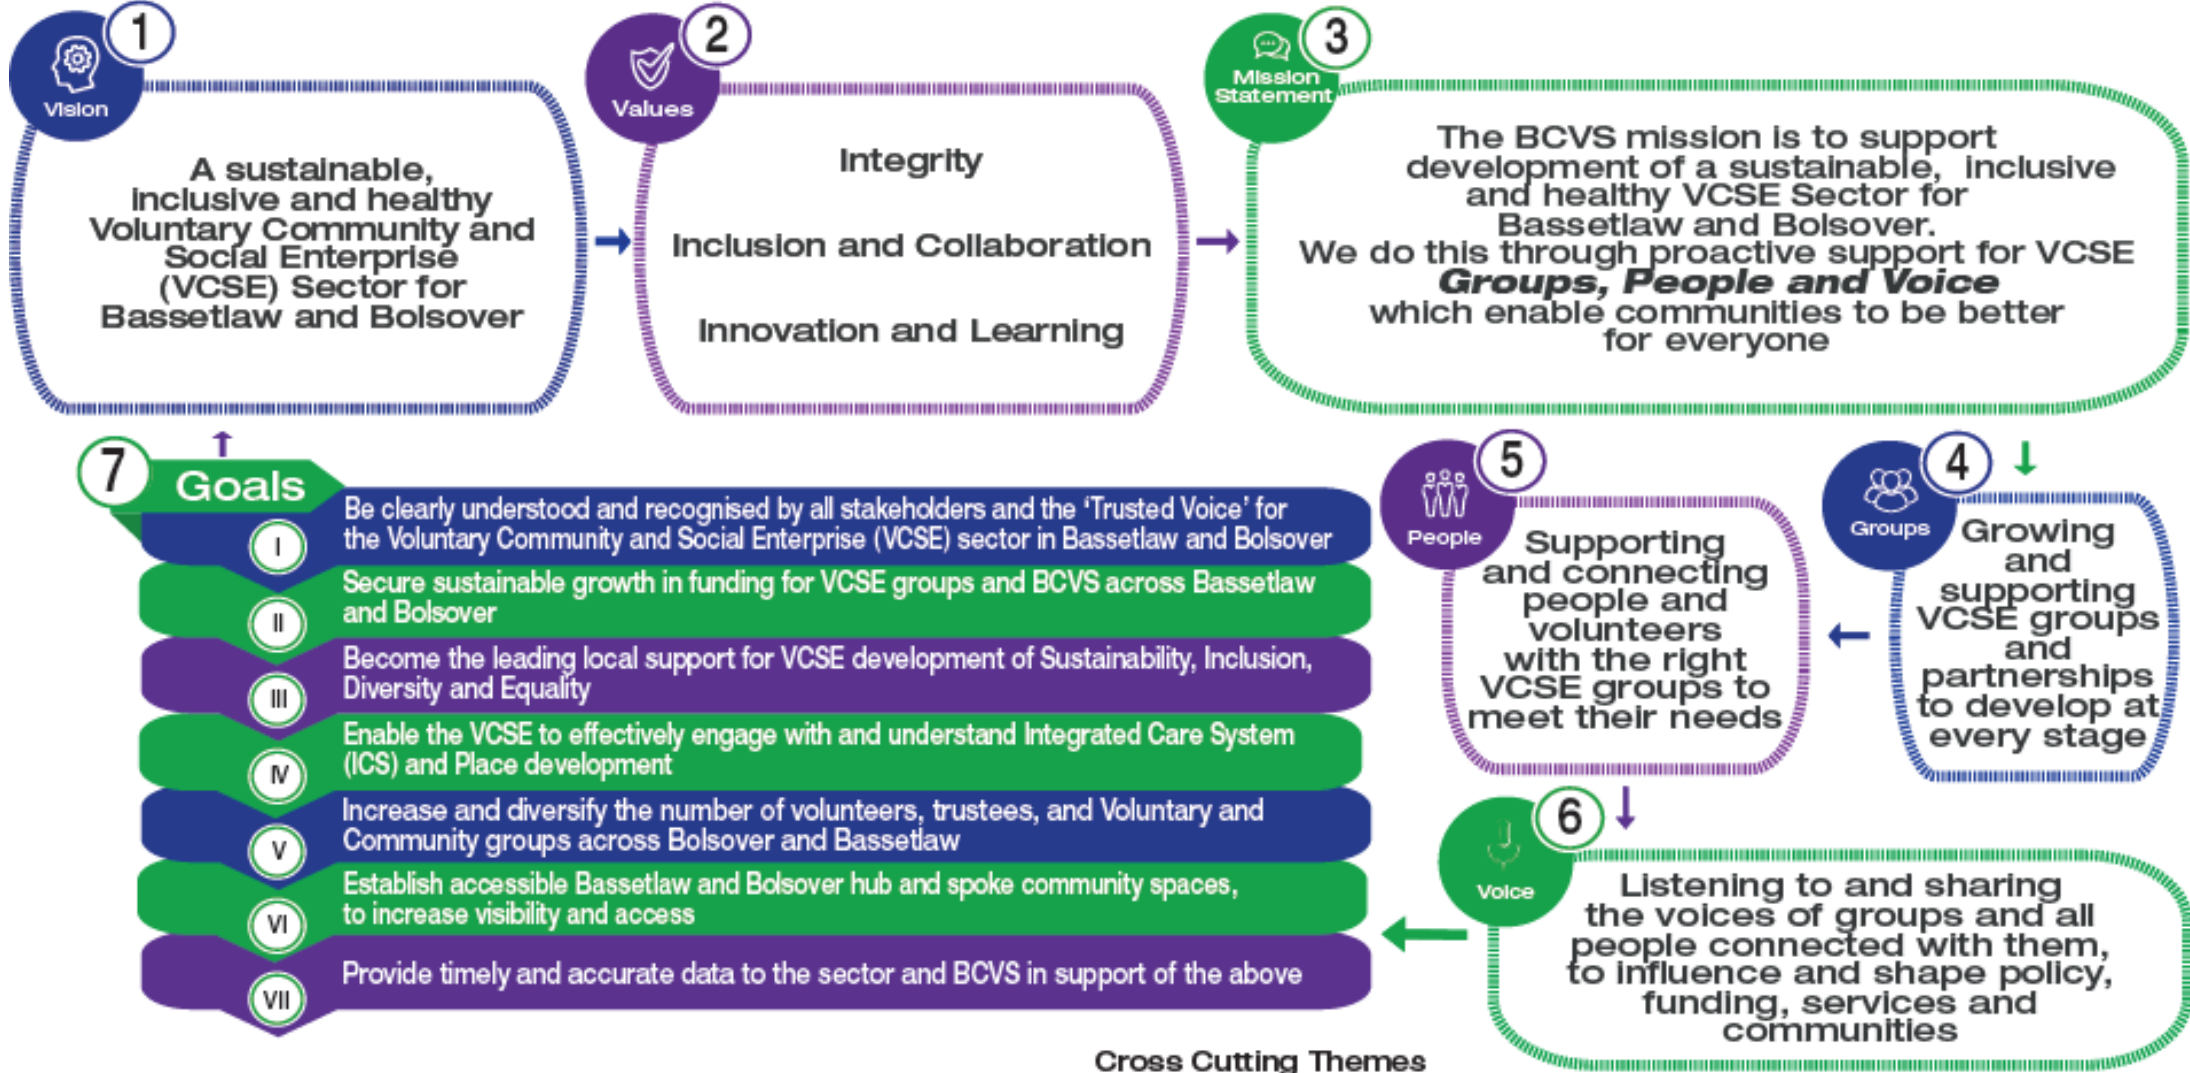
1
Vision
A sustainable, inclusive and healthy Voluntary Community and Social Enterprise (VCSE) Sector for Bassetlaw and Bolsover

2
Values
Integrity

Inclusion and Collaboration

Innovation and Learning

3
Mission Statement
The BCVS mission is to support development of a sustainable, inclusive and healthy VCSE Sector for Bassetlaw and Bolsover.
We do this through proactive support for VCSE ***Groups, People and Voice*** which enable communities to be better for everyone

4
Groups
Growing and supporting VCSE groups and partnerships to develop at every stage

5
People
Supporting and connecting people and volunteers with the right VCSE groups to meet their needs

6
Voice
Listening to and sharing the voices of groups and all people connected with them, to influence and shape policy, funding, services and communities

7
Goals
I Be clearly understood and recognised by all stakeholders and the 'Trusted Voice' for the Voluntary Community and Social Enterprise (VCSE) sector in Bassetlaw and Bolsover
II Secure sustainable growth in funding for VCSE groups and BCVS across Bassetlaw and Bolsover
III Become the leading local support for VCSE development of Sustainability, Inclusion, Diversity and Equality
IV Enable the VCSE to effectively engage with and understand Integrated Care System (ICS) and Place development
V Increase and diversify the number of volunteers, trustees, and Voluntary and Community groups across Bolsover and Bassetlaw
VI Establish accessible Bassetlaw and Bolsover hub and spoke community spaces, to increase visibility and access
VII Provide timely and accurate data to the sector and BCVS in support of the above

Cross Cutting Themes